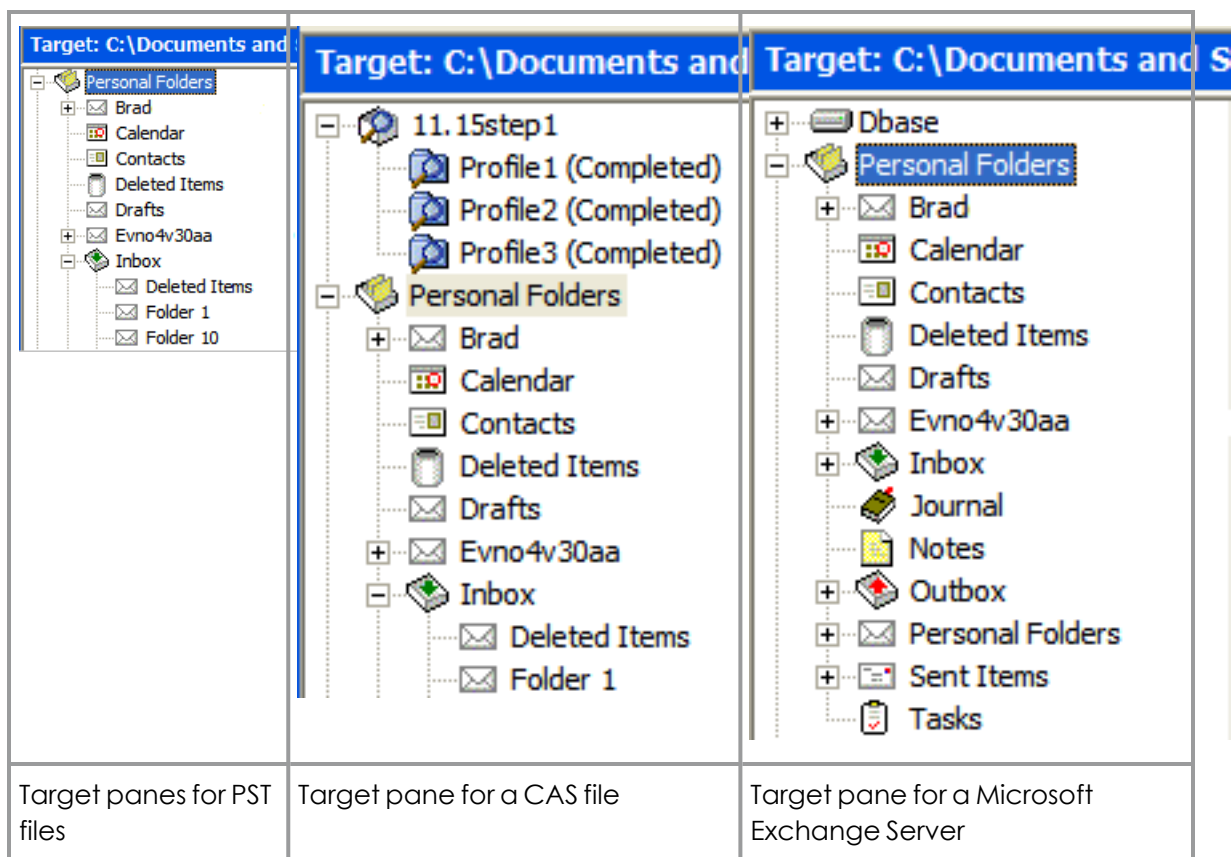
| Target: C:\Documents and Personal Folders Brad Calendar Contacts Deleted Items Drafts Evno4v30aa Inbox Deleted Items Folder 1 Folder 10 | Target: C:\Documents and 11.15step1 Profile1 (Completed) Profile2 (Completed) Profile3 (Completed) Personal Folders Brad Calendar Contacts Deleted Items Drafts Evno4v30aa Inbox Deleted Items Folder 1 | Target: C:\Documents and S Dbase Personal Folders Brad Calendar Contacts Deleted Items Drafts Evno4v30aa Inbox Journal Notes Outbox Personal Folders Sent Items Tasks |
|---|---|---|
| Target panes for PST files | Target pane for a CAS file | Target pane for a Microsoft Exchange Server |